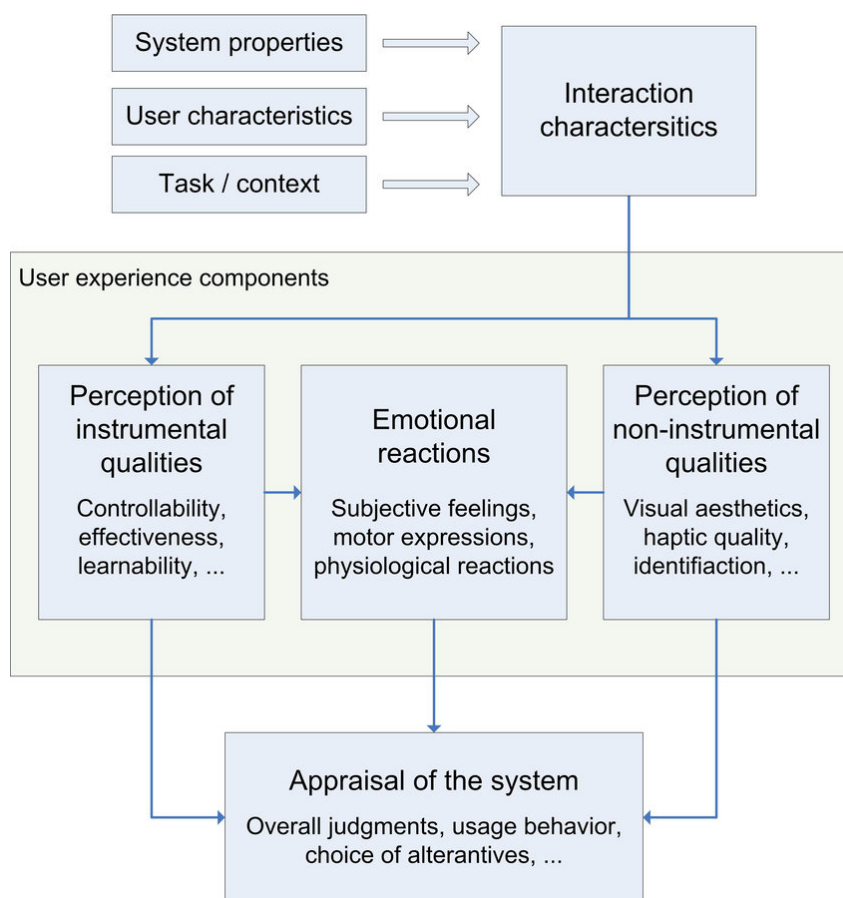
System properties

User characteristics

Task / context

Interaction characteristics

User experience components

Perception of instrumental qualities

Controllability, effectiveness, learnability, ...

Emotional reactions

Subjective feelings, motor expressions, physiological reactions

Perception of non-instrumental qualities

Visual aesthetics, haptic quality, identifiaction, ...

Appraisal of the system

Overall judgments, usage behavior, choice of alterantives, ...